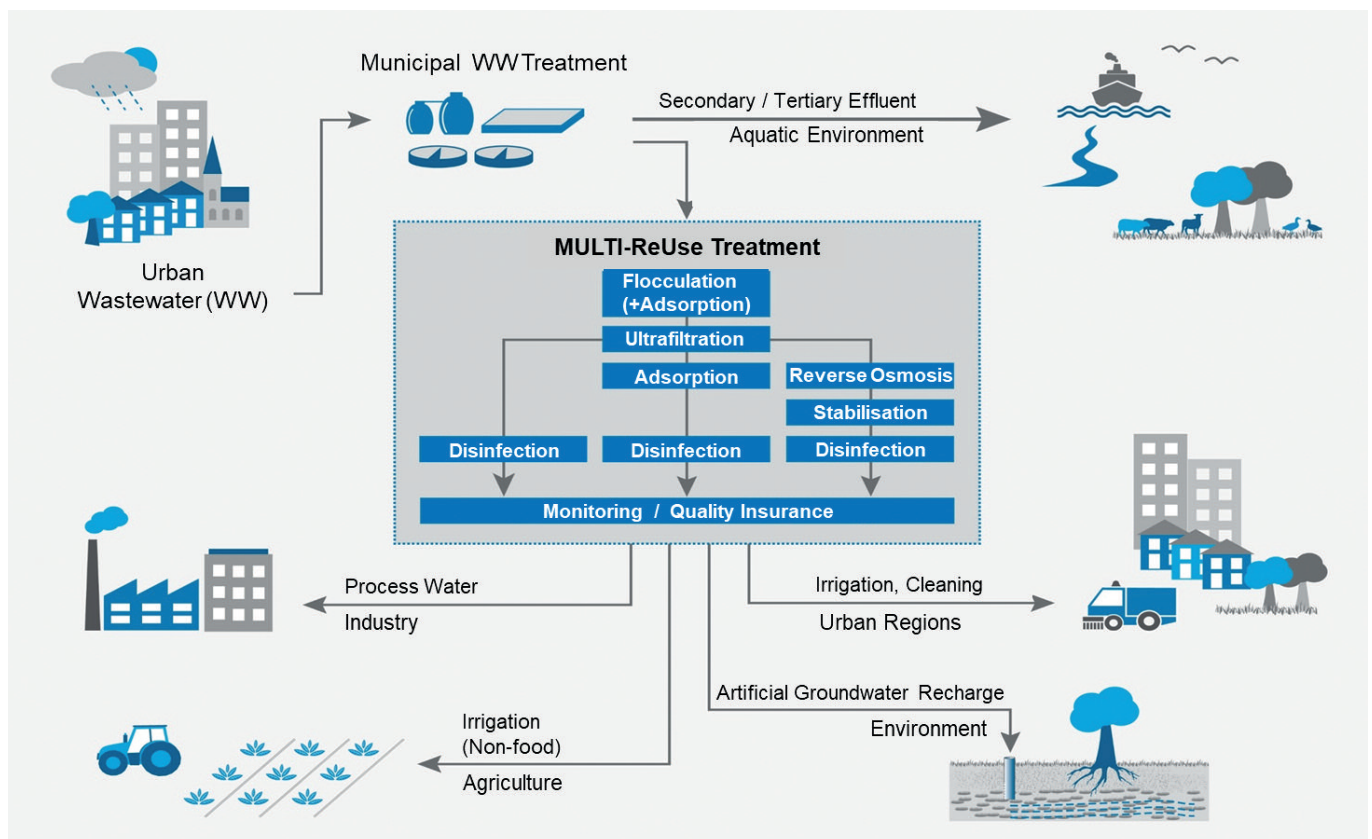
Municipal WW Treatment

Secondary / Tertiary Effluent

Aquatic Environment

Urban Wastewater (WW)

MULTI-ReUse Treatment

Flocculation (+Adsorption)

Ultrafiltration

Adsorption

Reverse Osmosis

Stabilisation

Disinfection

Disinfection

Disinfection

Monitoring / Quality Insurance

Process Water

Industry

Irrigation, Cleaning

Urban Regions

Artificial Groundwater Recharge

Environment

Irrigation (Non-food)

Agriculture